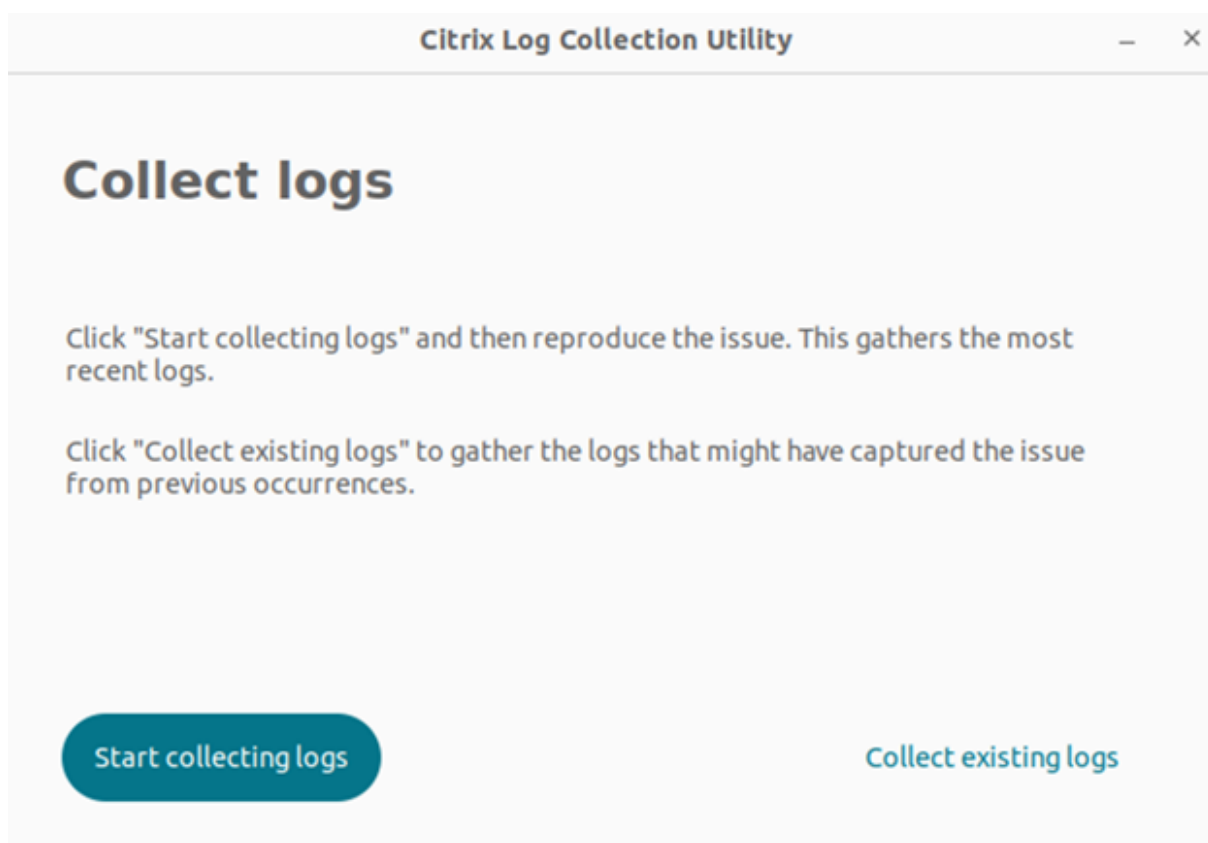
Citrix Log Collection Utility

–

×

Collect logs

Click "Start collecting logs" and then reproduce the issue. This gathers the most recent logs.

Click "Collect existing logs" to gather the logs that might have captured the issue from previous occurrences.

Start collecting logs

Collect existing logs